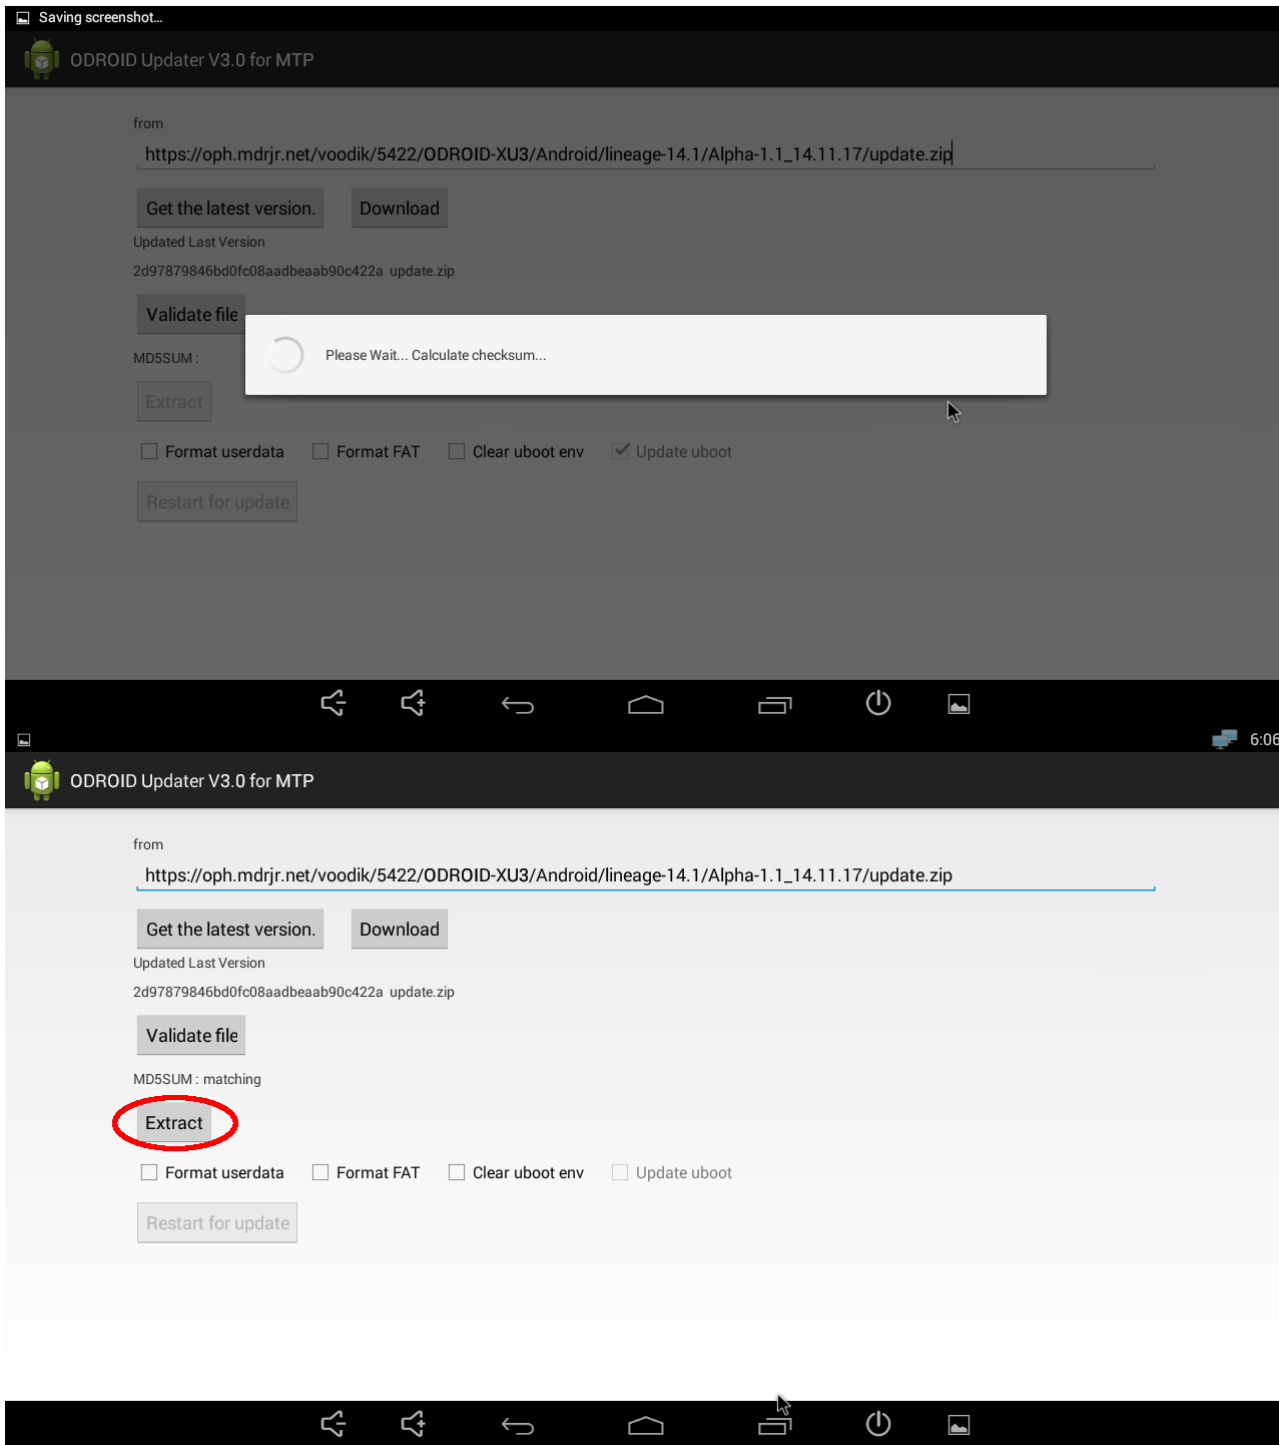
Saving screenshot...

ODROID Updater V3.0 for MTP

from

https://oph.mdrjr.net/voodik/5422/ODROID-XU3/Android/lineage-14.1/Alpha-1.1_14.11.17/update.zip

Get the latest version.

Download

Updated Last Version

2d97879846bd0fc08aadbeaab90c422a update.zip

Validate file

MD5SUM :

Please Wait... Calculate checksum...

Extract

Format userdata Format FAT Clear uboot env Update uboot

Restart for update

6:06

ODROID Updater V3.0 for MTP

from

https://oph.mdrjr.net/voodik/5422/ODROID-XU3/Android/lineage-14.1/Alpha-1.1_14.11.17/update.zip

Get the latest version.

Download

Updated Last Version

2d97879846bd0fc08aadbeaab90c422a update.zip

Validate file

MD5SUM : matching

Extract

Format userdata Format FAT Clear uboot env Update uboot

Restart for update